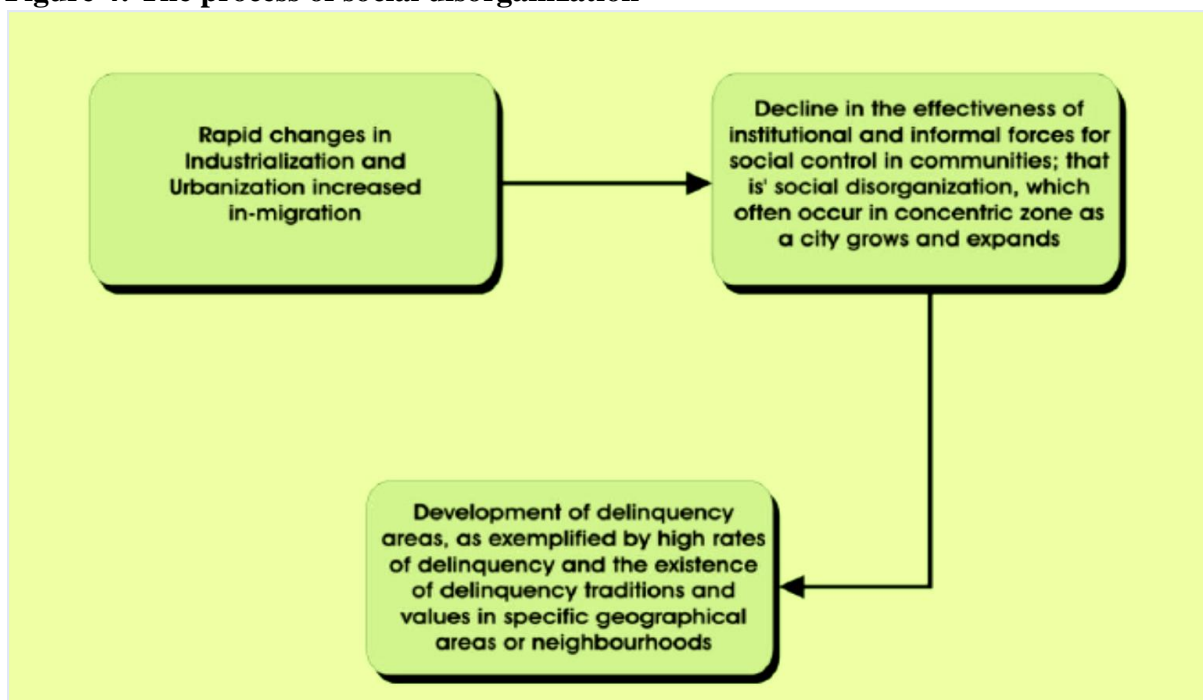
Figure 4: The process of social disorganization

Rapid changes in Industrialization and Urbanization increased in-migration

Decline in the effectiveness of institutional and informal forces for social control in communities; that is' social disorganization, which often occur in concentric zone as a city grows and expands

Development of delinquency areas, as exemplified by high rates of delinquency and the existence of delinquency traditions and values in specific geographical areas or neighbourhoods